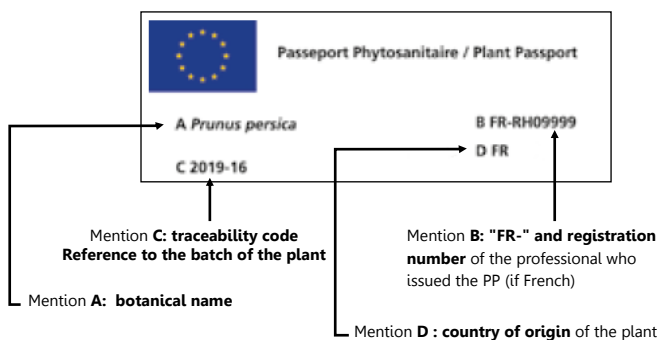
Passeport Phytosanitaire / Plant Passport

A Prunus persica

B FR-RH09999

D FR

C 2019-16

Mention C: traceability code Reference to the batch of the plant

Mention B: "FR-" and registration number of the professional who issued the PP (if French)

Mention A: botanical name

Mention D : country of origin of the plant